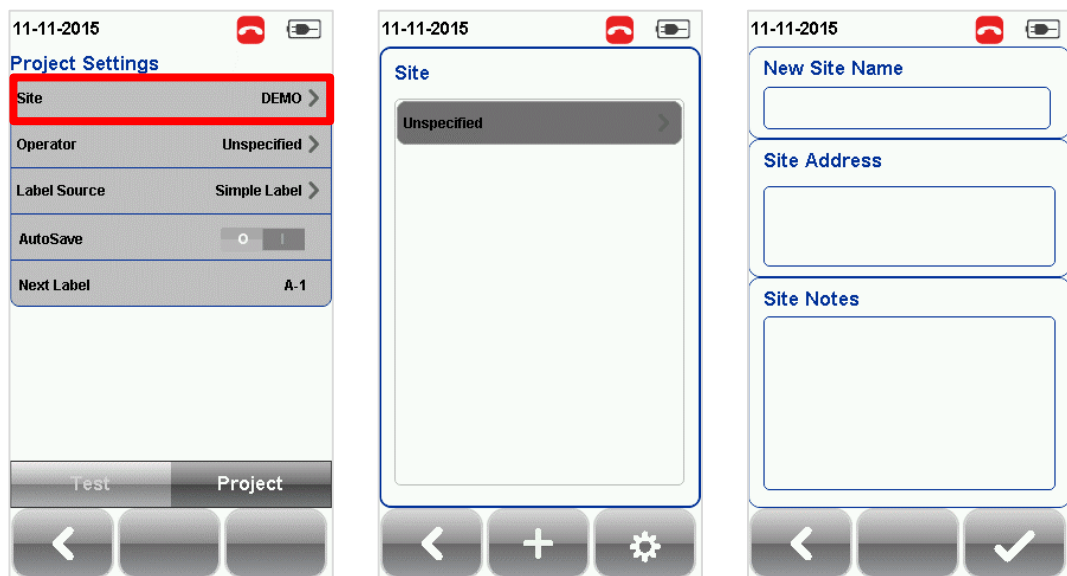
11-11-2015

Project Settings

Site DEMO

Operator Unspecified

Label Source Simple Label

AutoSave O I

Next Label A-1

Test Project

11-11-2015

Site

Unspecified

11-11-2015

New Site Name

Site Address

Site Notes